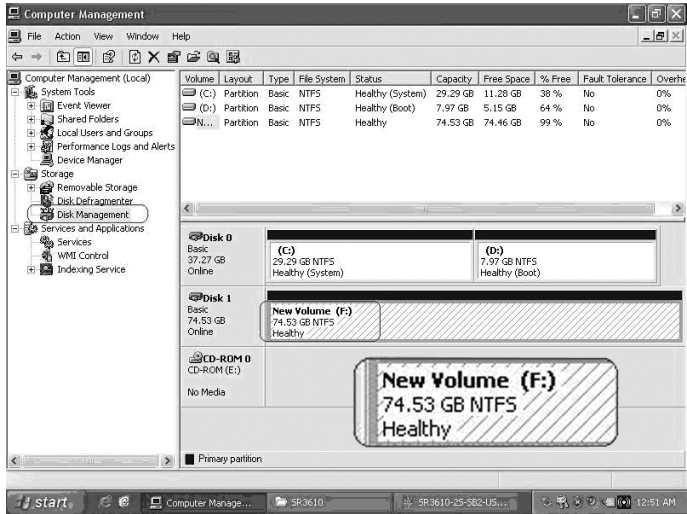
Computer Management

File Action View Window Help

Computer Management (Local)
System Tools
Event Viewer
Shared Folders
Local Users and Groups
Performance Logs and Alerts
Device Manager
Storage
Removable Storage
Disk Defragmenter
Disk Management
Services and Applications
Services
WMI Control
Indexing Service

| Volume | Layout | Type | File System | Status | Capacity | Free Space | % Free | Fault Tolerance | Overhe |
|---|---|---|---|---|---|---|---|---|---|
| (C:) | Partition | Basic | NTFS | Healthy (System) | 29.29 GB | 11.28 GB | 38 % | No | 0% |
| (D:) | Partition | Basic | NTFS | Healthy (Boot) | 7.97 GB | 5.15 GB | 64 % | No | 0% |
| N... | Partition | Basic | NTFS | Healthy | 74.53 GB | 74.46 GB | 99 % | No | 0% |

Disk 0
Basic
37.27 GB
Online

(C:)
29.29 GB NTFS
Healthy (System)

(D:)
7.97 GB NTFS
Healthy (Boot)

Disk 1
Basic
74.53 GB
Online

New Volume (F:)
74.53 GB NTFS
Healthy

CD-ROM 0
CD-ROM (E:)

No Media

New Volume (F:)
74.53 GB NTFS
Healthy

Primary partition

start Computer Manage... SR3610 SR3610-25-SB2-US... 12:51 AM